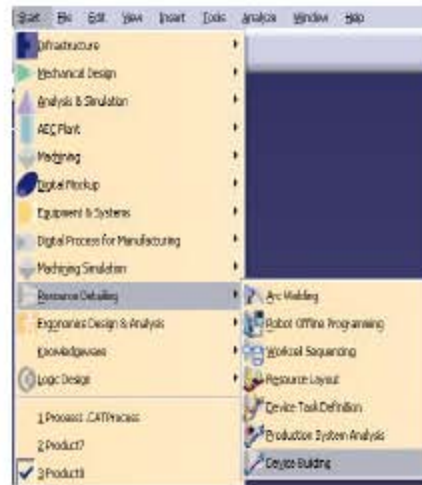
Start File Edit View Insert Tools Analyze Window Help

Infrastructure
Mechanical Design
Analysis & Simulation
AEC Plant
Machining
Digital Mockup
Equipment & Systems
Digital Process for Manufacturing
Machining Simulation
Resource Detailing
Ergonomics Design & Analysis
Knowledgeware
Logic Design
1 Process1.CATProcess
2 Product7
3 Product6

Arc Welding
Robot Offline Programming
Workcell Sequencing
Resource Layout
Device Task Definition
Production System Analysis
Device Building